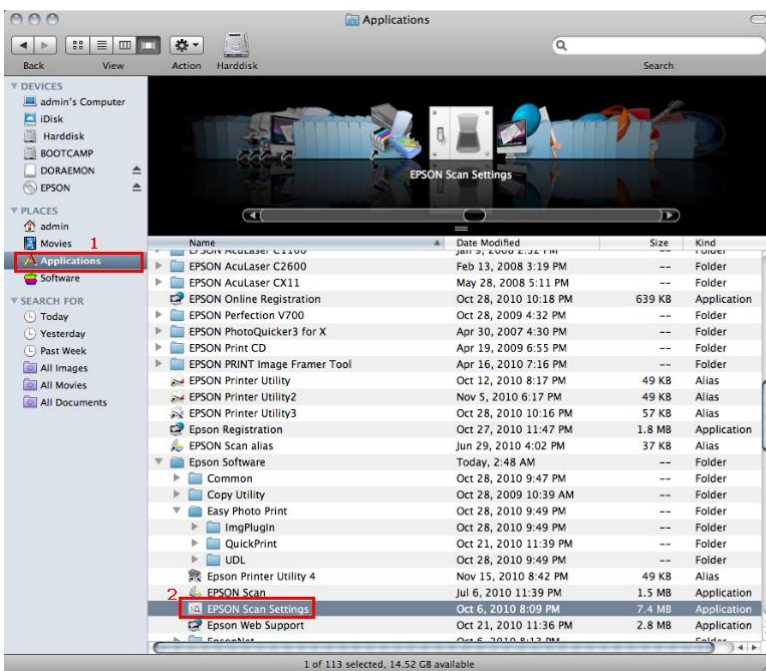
Applications

Back View Action Harddisk Search

DEVICES
admin's Computer
iDisk
Harddisk
BOOTCAMP
DORAEMON
EPSON

PLACES
admin
Movies
1
Applications
Software

SEARCH FOR
Today
Yesterday
Past Week
All Images
All Movies
All Documents

EPSON Scan Settings

| Name | Date Modified | Size | Kind |
|---|---|---|---|
| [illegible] | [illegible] | | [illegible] |
| EPSON AcuLaser C2600 | Feb 13, 2008 3:19 PM | -- | Folder |
| EPSON AcuLaser CX11 | May 28, 2008 5:11 PM | -- | Folder |
| EPSON Online Registration | Oct 28, 2010 10:18 PM | 639 KB | Application |
| EPSON Perfection V700 | Oct 28, 2009 4:32 PM | -- | Folder |
| EPSON PhotoQuicker3 for X | Apr 30, 2007 4:30 PM | -- | Folder |
| EPSON Print CD | Apr 19, 2009 6:55 PM | -- | Folder |
| EPSON PRINT Image Framer Tool | Apr 16, 2010 7:16 PM | -- | Folder |
| EPSON Printer Utility | Oct 12, 2010 8:17 PM | 49 KB | Alias |
| EPSON Printer Utility2 | Nov 5, 2010 6:17 PM | 49 KB | Alias |
| EPSON Printer Utility3 | Oct 28, 2010 10:16 PM | 57 KB | Alias |
| Epson Registration | Oct 27, 2010 11:47 PM | 1.8 MB | Application |
| EPSON Scan alias | Jun 29, 2010 4:02 PM | 37 KB | Alias |
| Epson Software | Today, 2:48 AM | -- | Folder |
| Common | Oct 28, 2010 9:47 PM | -- | Folder |
| Copy Utility | Oct 28, 2009 10:39 AM | -- | Folder |
| Easy Photo Print | Oct 28, 2010 9:49 PM | -- | Folder |
| ImgPlugIn | Oct 28, 2010 9:49 PM | -- | Folder |
| QuickPrint | Oct 21, 2010 11:39 PM | -- | Folder |
| UDL | Oct 28, 2010 9:49 PM | -- | Folder |
| Epson Printer Utility 4 | Nov 15, 2010 8:42 PM | 49 KB | Alias |
| EPSON Scan | Jul 6, 2010 11:39 PM | 1.5 MB | Application |
| 2 EPSON Scan Settings | Oct 6, 2010 8:09 PM | 7.4 MB | Application |
| Epson Web Support | Oct 21, 2010 11:36 PM | 2.8 MB | Application |
| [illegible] | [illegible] | | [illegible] |

1 of 113 selected, 14.52 GB available